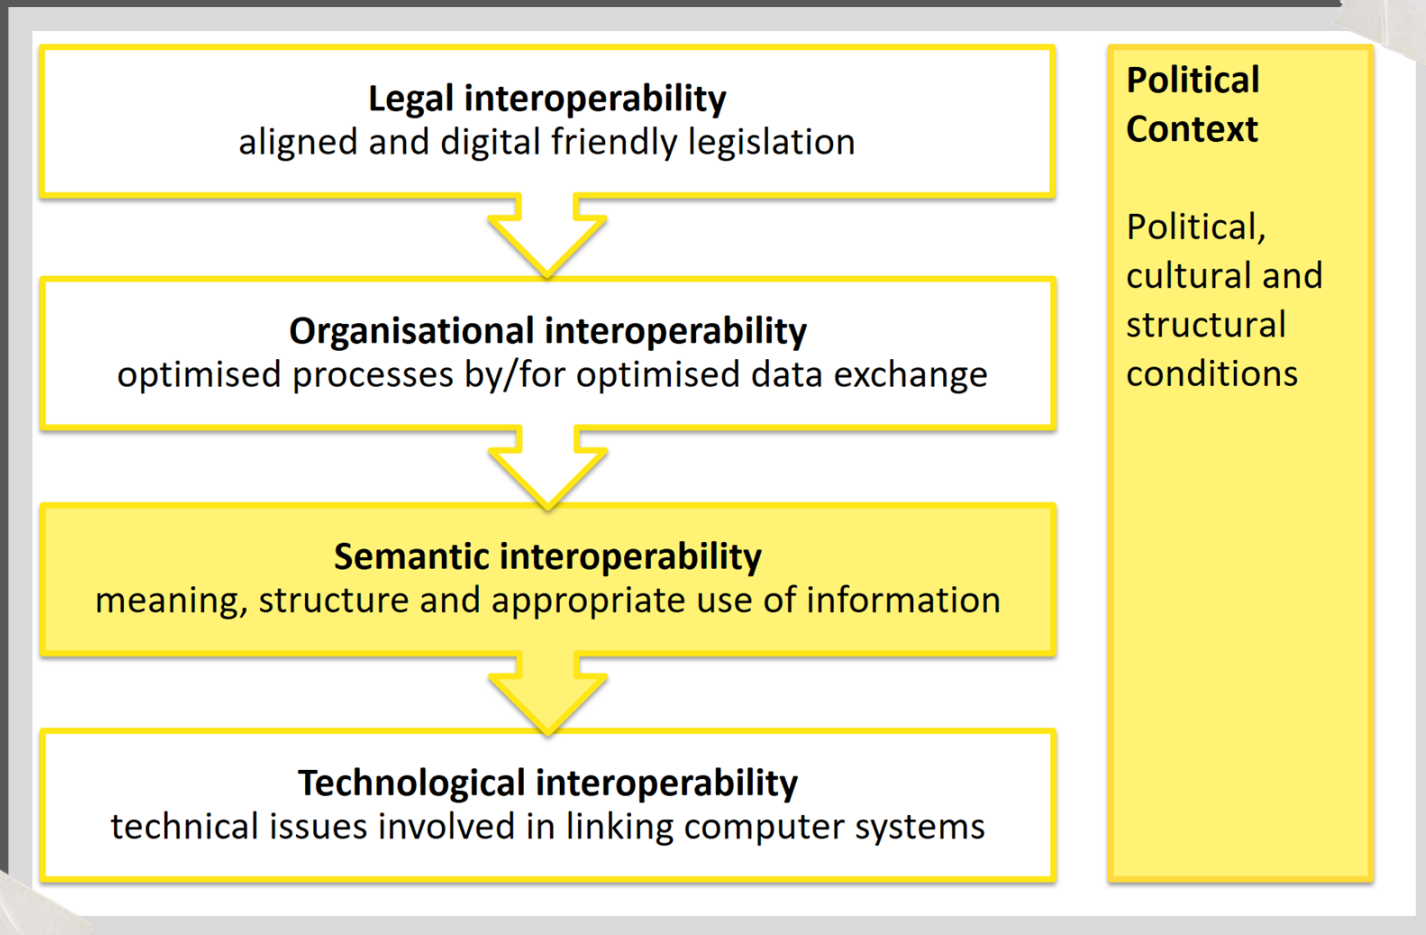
**Legal interoperability**
aligned and digital friendly legislation

**Organisational interoperability**
optimised processes by/for optimised data exchange

**Semantic interoperability**
meaning, structure and appropriate use of information

**Technological interoperability**
technical issues involved in linking computer systems

**Political Context**

Political, cultural and structural conditions